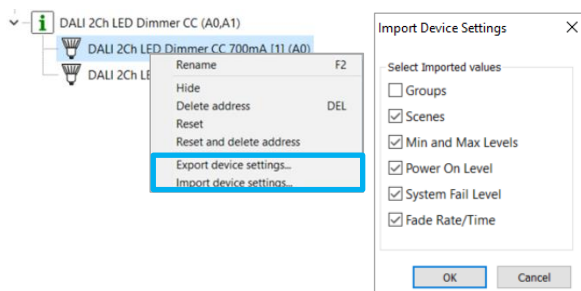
DALI 2Ch LED Dimmer CC (A0,A1)
DALI 2Ch LED Dimmer CC 700mA [1] (A0)
DALI 2Ch LE

Rename F2
Hide
Delete address DEL
Reset
Reset and delete address
Export device settings...
Import device settings...

Import Device Settings
Select Imported values
Groups
Scenes
Min and Max Levels
Power On Level
System Fail Level
Fade Rate/Time
OK
Cancel